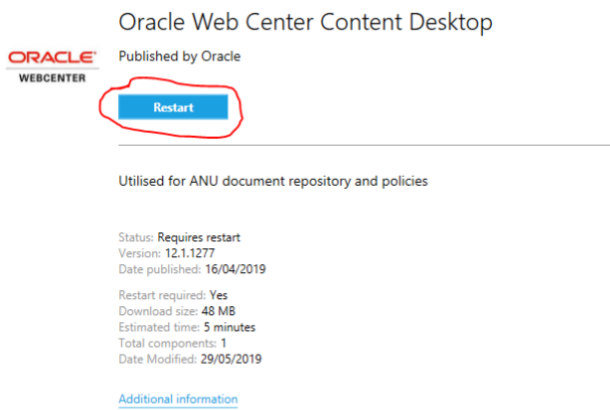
ORACLE®
WEBCENTER

Oracle Web Center Content Desktop

Published by Oracle

Restart

Utilised for ANU document repository and policies

Status: Requires restart
Version: 12.1.1277
Date published: 16/04/2019

Restart required: Yes
Download size: 48 MB
Estimated time: 5 minutes
Total components: 1
Date Modified: 29/05/2019

Additional information